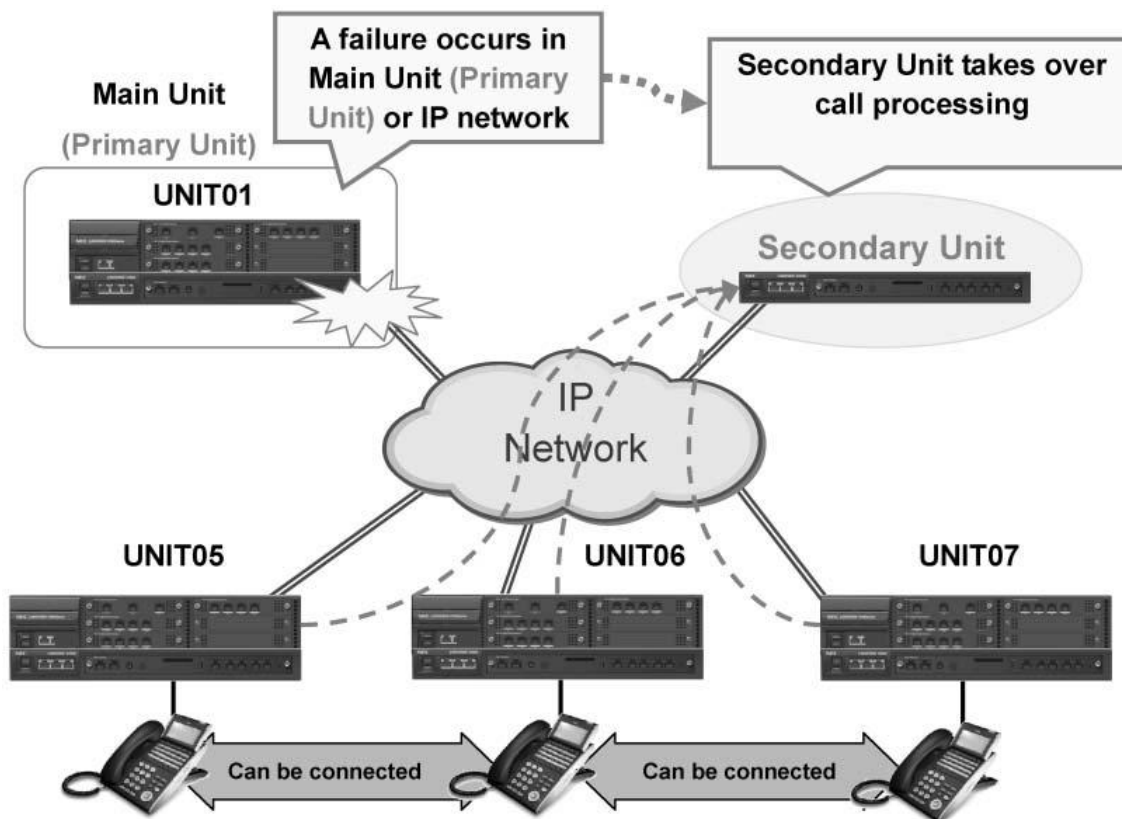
A failure occurs in Main Unit (Primary Unit) or IP network

Secondary Unit takes over call processing

Main Unit
(Primary Unit)

UNIT01

Secondary Unit

IP
Network

UNIT05

UNIT06

UNIT07

Can be connected

Can be connected